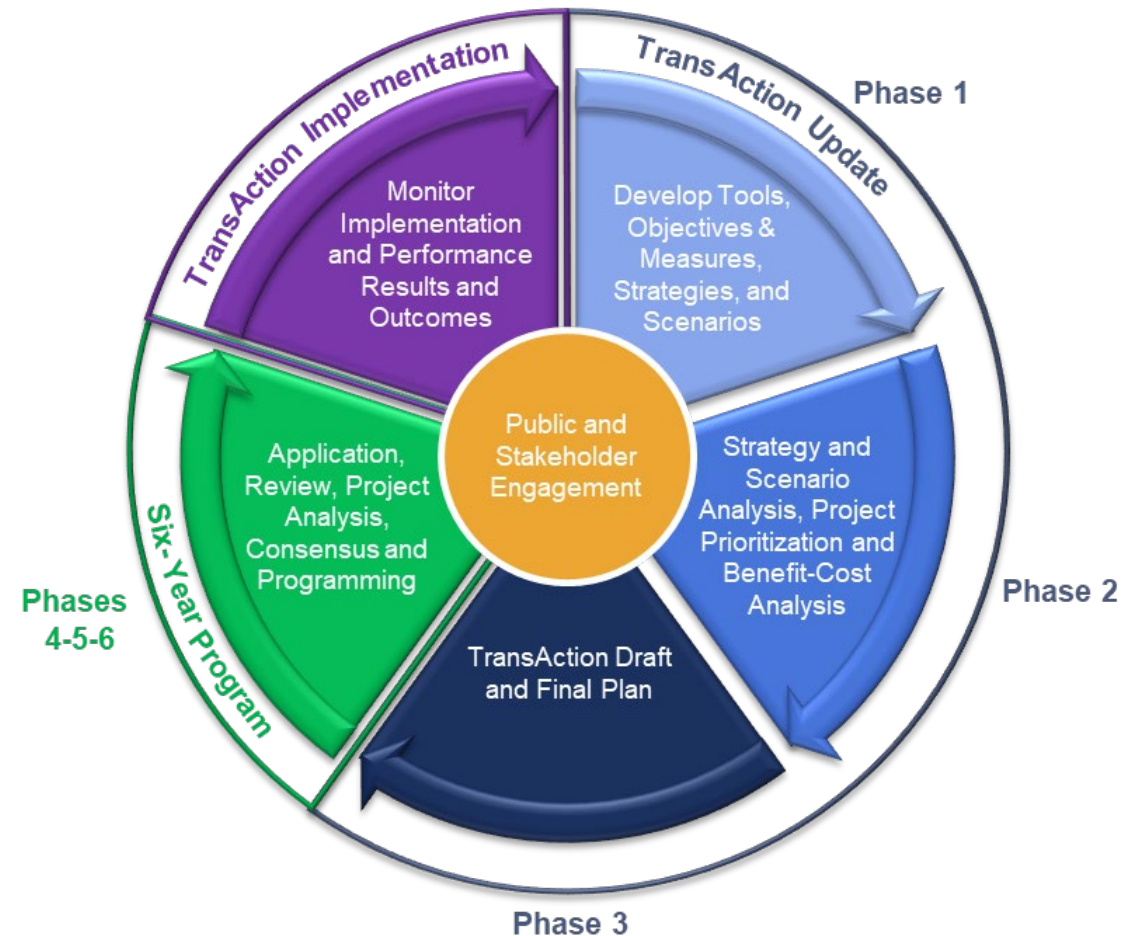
TransAction Implementation

Monitor Implementation and Performance Results and Outcomes

Trans Action Update

Phase 1

Develop Tools, Objectives & Measures, Strategies, and Scenarios

Public and Stakeholder Engagement

Strategy and Scenario Analysis, Project Prioritization and Benefit-Cost Analysis

Phase 2

TransAction Draft and Final Plan

Phase 3

Application, Review, Project Analysis, Consensus and Programming

Six-Year Program

Phases 4-5-6